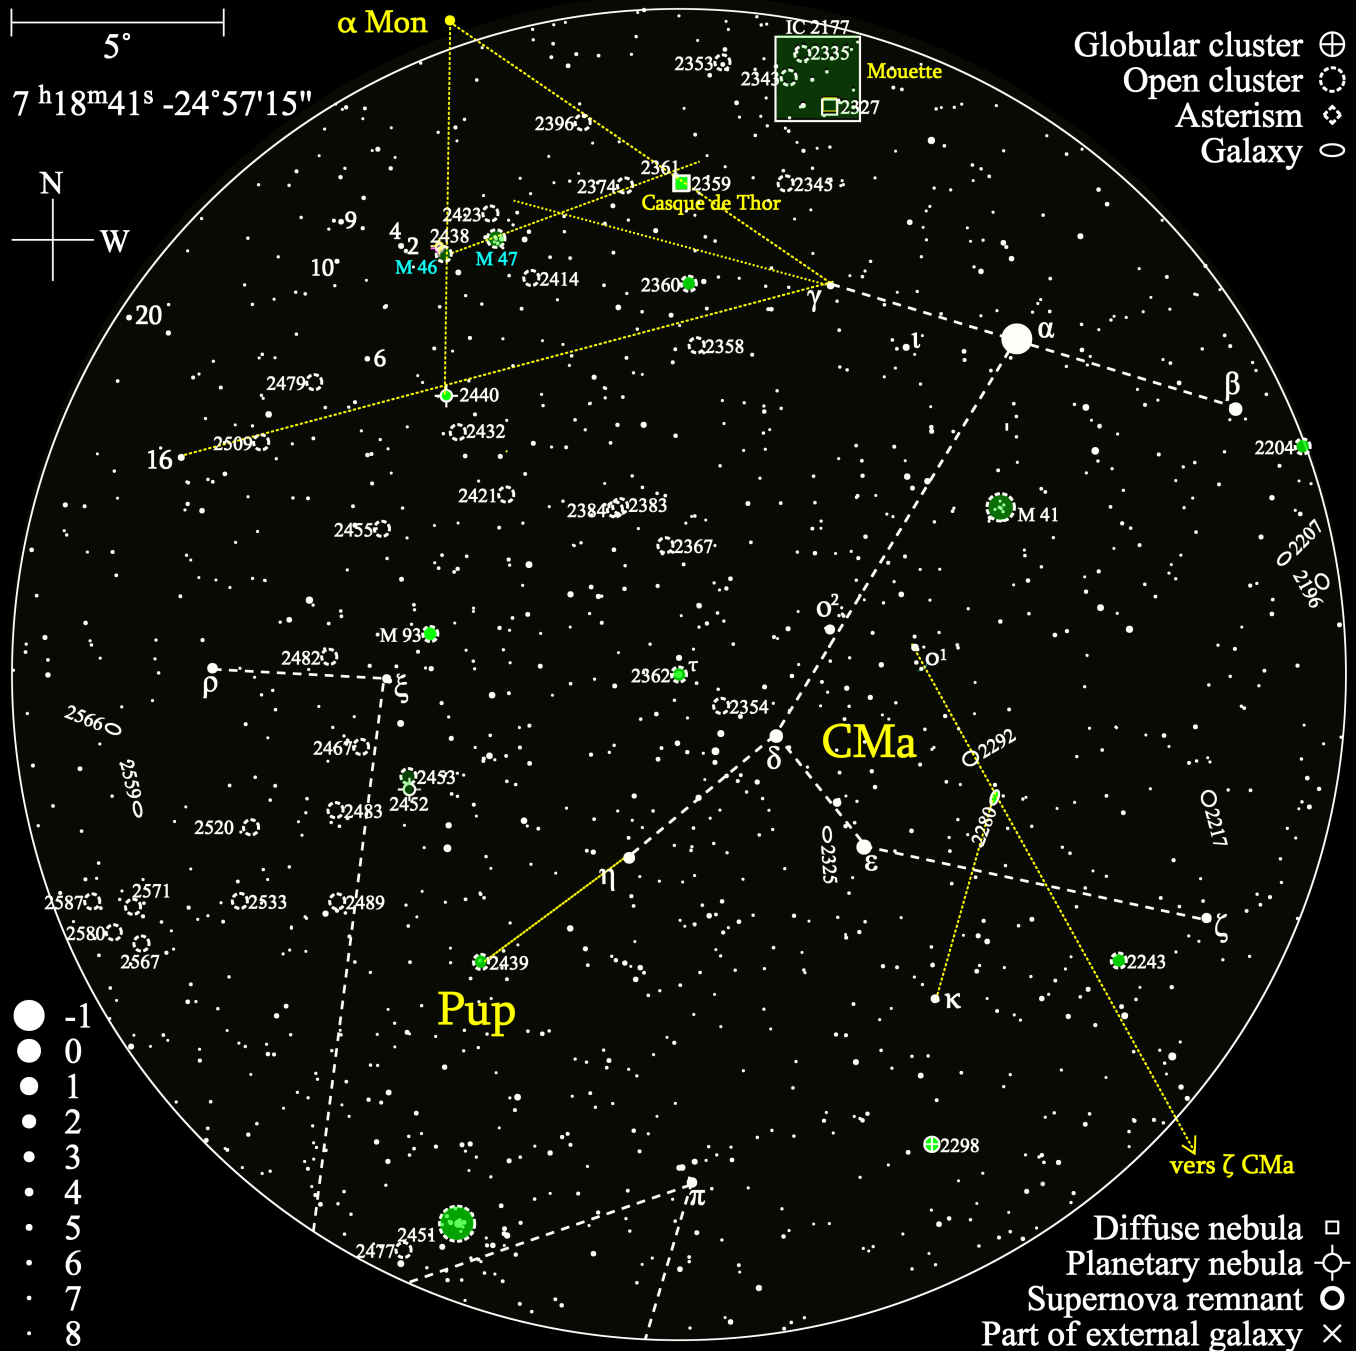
5°

$7^h18^m41^s$ -24°57'15"

N

W

α Mon

IC 2177

2335

2353

2343

Mouette

2327

2396

2361

2374

2359

2345

Casque de Thor

9

4

2423

2

2438

M 46

M 47

10

2414

2360

γ

20

2358

ι

α

6

2479

β

2440

16

2509

2432

2204

2421

2384

2383

M 41

2455

2367

2207

2196

o²

M 93

2482

o¹

ρ

ξ

2362

τ

2354

CMa

2566

2467

δ

2292

2559

2453

2452

2483

2217

2520

2280

2325

ε

η

2587

2571

2533

2489

ζ

2580

2567

2439

2243

κ

Pup

-1

0

1

2

3

4

5

6

7

8

2298

vers ζ CMa

π

2451

2477

Globular cluster

Open cluster

Asterism

Galaxy

Diffuse nebula

Planetary nebula

Supernova remnant

Part of external galaxy